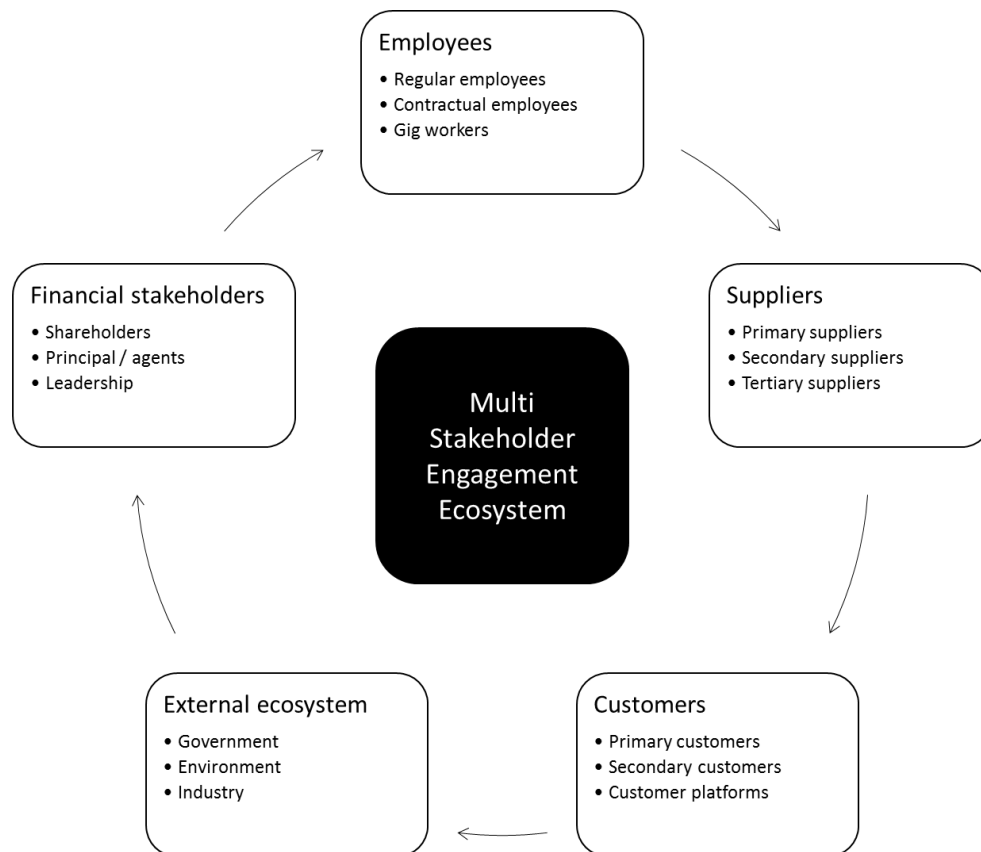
Employees
• Regular employees
• Contractual employees
• Gig workers

Financial stakeholders
• Shareholders
• Principal / agents
• Leadership

Multi Stakeholder Engagement Ecosystem

Suppliers
• Primary suppliers
• Secondary suppliers
• Tertiary suppliers

External ecosystem
• Government
• Environment
• Industry

Customers
• Primary customers
• Secondary customers
• Customer platforms